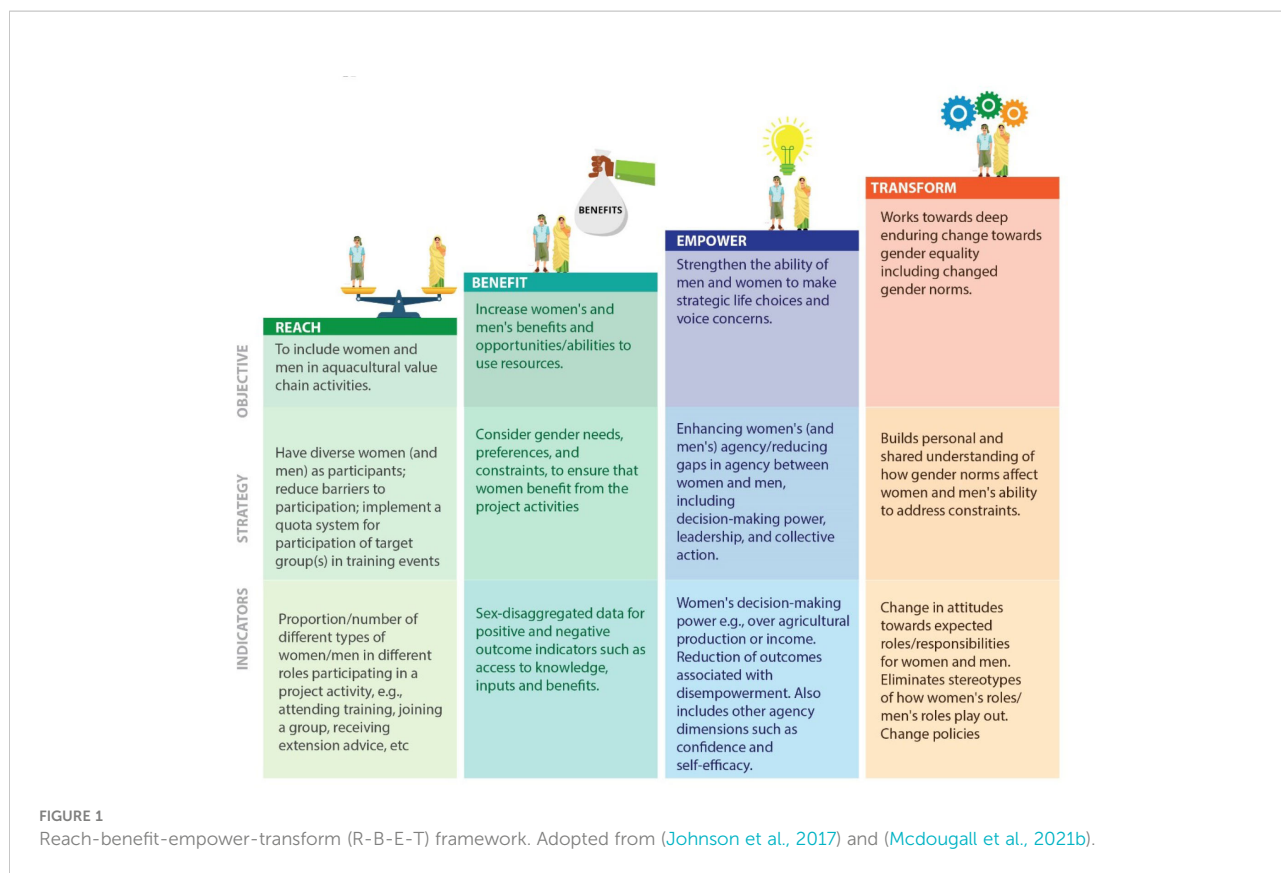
BENEFITS

TRANSFORM

EMPOWER

BENEFIT

REACH

OBJECTIVE

STRATEGY

INDICATORS

| | REACH | BENEFIT | EMPOWER | TRANSFORM |
|---|---|---|---|---|
| OBJECTIVE | To include women and men in aquacultural value chain activities. | Increase women's and men's benefits and opportunities/abilities to use resources. | Strengthen the ability of men and women to make strategic life choices and voice concerns. | Works towards deep enduring change towards gender equality including changed gender norms. |
| STRATEGY | Have diverse women (and men) as participants; reduce barriers to participation; implement a quota system for participation of target group(s) in training events | Consider gender needs, preferences, and constraints, to ensure that women benefit from the project activities | Enhancing women's (and men's) agency/reducing gaps in agency between women and men, including decision-making power, leadership, and collective action. | Builds personal and shared understanding of how gender norms affect women and men's ability to address constraints. |
| INDICATORS | Proportion/number of different types of women/men in different roles participating in a project activity, e.g., attending training, joining a group, receiving extension advice, etc | Sex-disaggregated data for positive and negative outcome indicators such as access to knowledge, inputs and benefits. | Women's decision-making power e.g., over agricultural production or income. Reduction of outcomes associated with disempowerment. Also includes other agency dimensions such as confidence and self-efficacy. | Change in attitudes towards expected roles/responsibilities for women and men. Eliminates stereotypes of how women's roles/ men's roles play out. Change policies |

FIGURE 1
Reach-benefit-empower-transform (R-B-E-T) framework. Adopted from (Johnson et al., 2017) and (Mcdougall et al., 2021b).